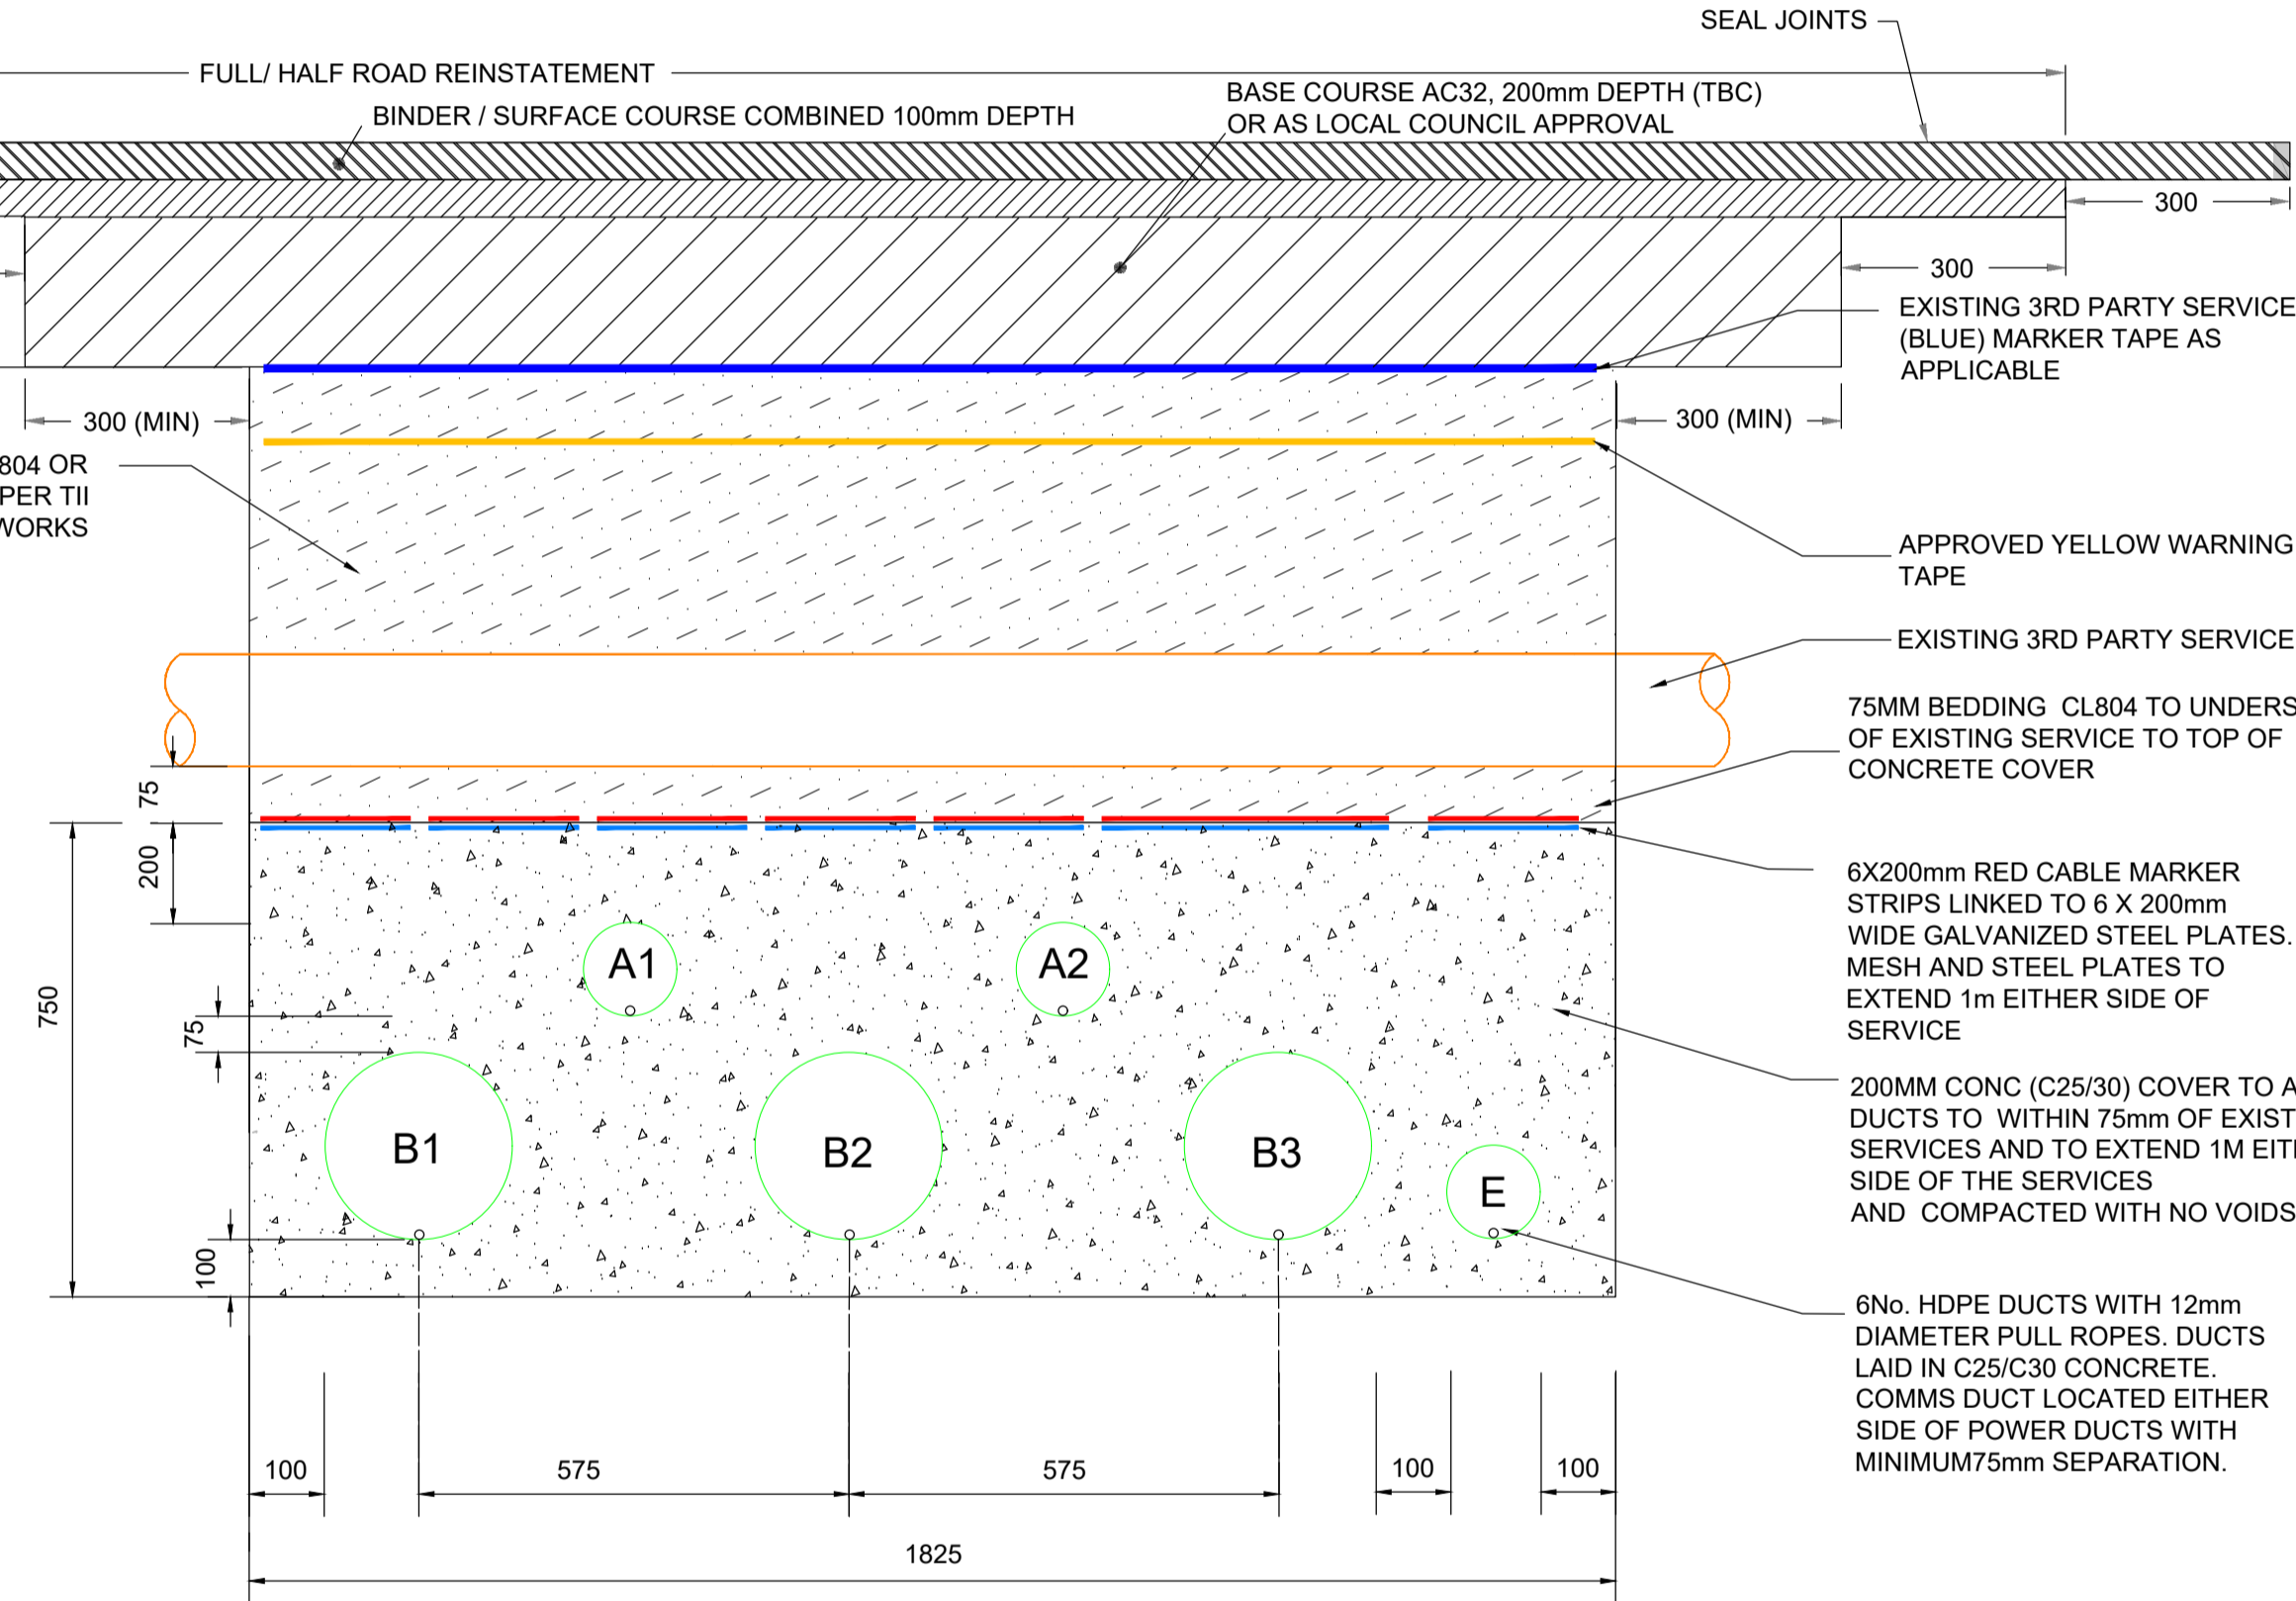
SEAL JOINTS

FULL/ HALF ROAD REINSTATEMENT

BINDER / SURFACE COURSE COMBINED 100mm DEPTH

BASE COURSE AC32, 200mm DEPTH (TBC) OR AS LOCAL COUNCIL APPROVAL

300

300

EXISTING 3RD PARTY SERVICE (BLUE) MARKER TAPE AS APPLICABLE

300 (MIN)

300 (MIN)

804 OR PER TII WORKS

APPROVED YELLOW WARNING TAPE

EXISTING 3RD PARTY SERVICE

75MM BEDDING CL804 TO UNDERS OF EXISTING SERVICE TO TOP OF CONCRETE COVER

75

200

6X200mm RED CABLE MARKER STRIPS LINKED TO 6 X 200mm WIDE GALVANIZED STEEL PLATES. MESH AND STEEL PLATES TO EXTEND 1m EITHER SIDE OF SERVICE

A1

A2

750

75

200MM CONC (C25/30) COVER TO A DUCTS TO WITHIN 75mm OF EXIST SERVICES AND TO EXTEND 1M EIT SIDE OF THE SERVICES AND COMPACTED WITH NO VOIDS

B1

B2

B3

E

100

6No. HDPE DUCTS WITH 12mm DIAMETER PULL ROPES. DUCTS LAID IN C25/C30 CONCRETE. COMMS DUCT LOCATED EITHER SIDE OF POWER DUCTS WITH MINIMUM75mm SEPARATION.

100

575

575

100

100

1825